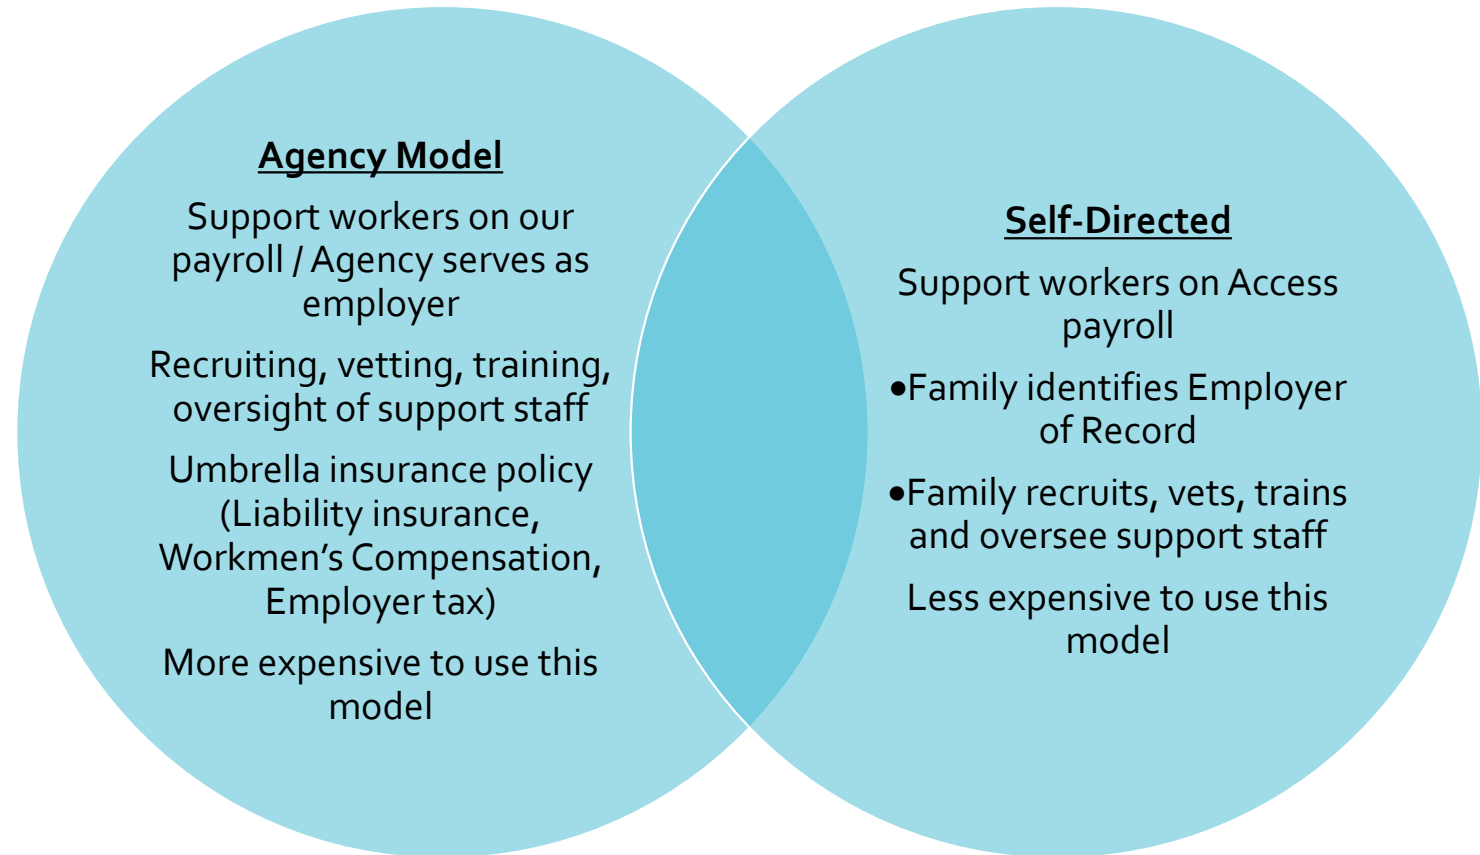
Agency Model

Support workers on our payroll / Agency serves as employer

Recruiting, vetting, training, oversight of support staff

Umbrella insurance policy (Liability insurance, Workmen's Compensation, Employer tax)

More expensive to use this model

Self-Directed

Support workers on Access payroll

•Family identifies Employer of Record

•Family recruits, vets, trains and oversee support staff

Less expensive to use this model